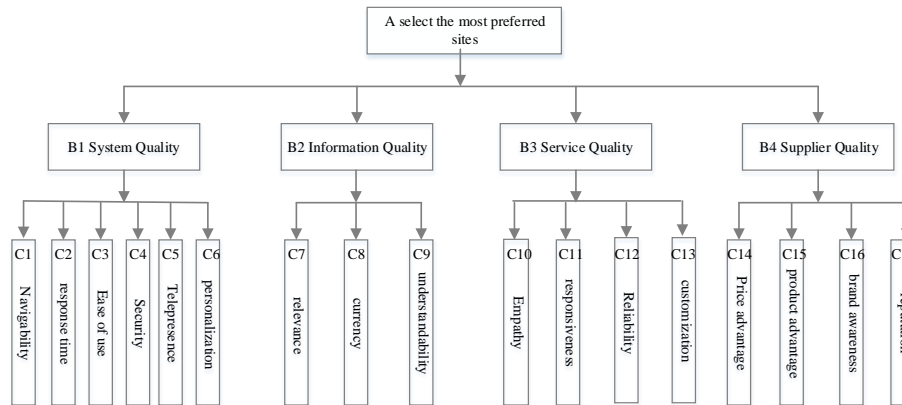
A select the most preferred sites

B1 System Quality

B2 Information Quality

B3 Service Quality

B4 Supplier Quality

C1 Navigability

C2 response time

C3 Ease of use

C4 Security

C5 Telepresence

C6 personalization

C7 relevance

C8 currency

C9 understandability

C10 Empathy

C11 responsiveness

C12 Reliability

C13 customization

C14 Price advantage

C15 product advantage

C16 brand awareness

C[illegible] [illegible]